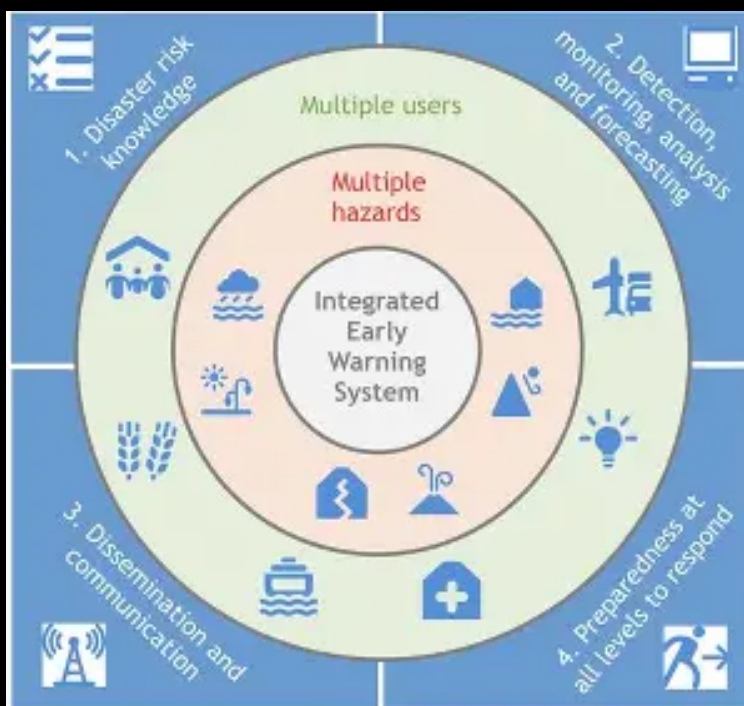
1. Disaster risk knowledge

2. Detection, monitoring, analysis and forecasting

Multiple users

Multiple hazards

Integrated Early Warning System

3. Dissemination and communication

4. Preparedness at all levels to respond